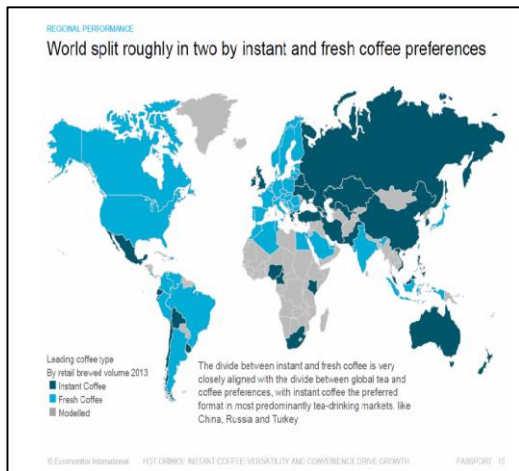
REGIONAL PERFORMANCE

World split roughly in two by instant and fresh coffee preferences

Leading coffee type
By retail brewed volume 2013
Instant Coffee
Fresh Coffee
Modelled

The divide between instant and fresh coffee is very closely aligned with the divide between global tea and coffee preferences, with instant coffee the preferred format in most predominantly tea-drinking markets, like China, Russia and Turkey

© Euromonitor International HOT DRINKS: INSTANT COFFEE; VERSATILITY AND CONVENIENCE DRIVE GROWTH PASSPORT 15